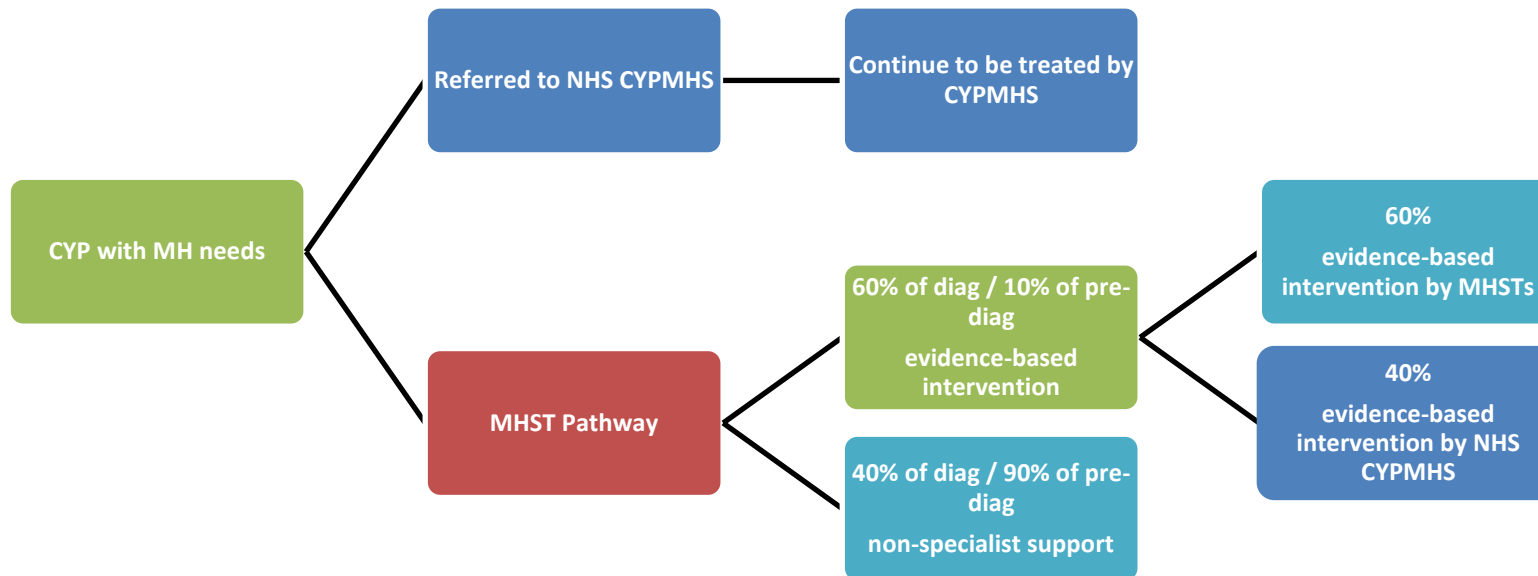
CYP with MH needs

Referred to NHS CYPMHS

Continue to be treated by CYPMHS

MHST Pathway

60% of diag / 10% of pre-diag

evidence-based intervention

40% of diag / 90% of pre-diag

non-specialist support

60%

evidence-based intervention by MHSTs

40%

evidence-based intervention by NHS CYPMHS